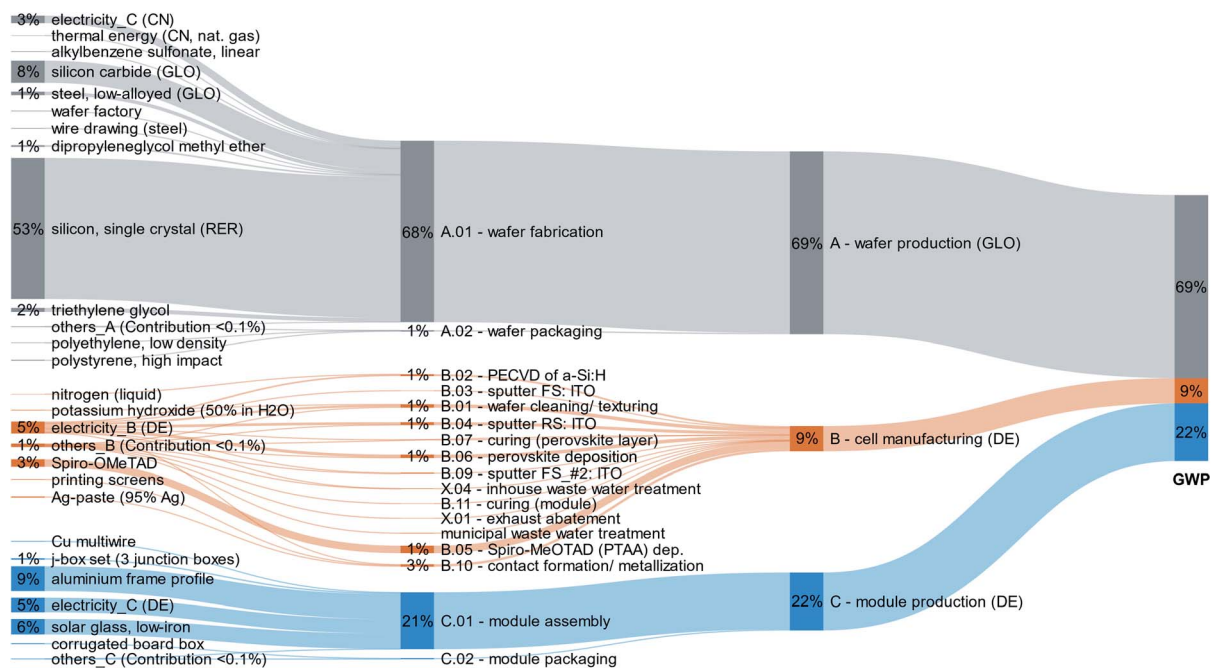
3% electricity_C (CN)
thermal energy (CN, nat. gas)
alkylbenzene sulfonate, linear
8% silicon carbide (GLO)
1% steel, low-alloyed (GLO)
wafer factory
wire drawing (steel)
1% dipropyleneglycol methyl ether
53% silicon, single crystal (RER)
2% triethylene glycol
others_A (Contribution <0.1%)
polyethylene, low density
polystyrene, high impact
nitrogen (liquid)
potassium hydroxide (50% in H2O)
5% electricity_B (DE)
1% others_B (Contribution <0.1%)
3% Spiro-OMeTAD
printing screens
Ag-paste (95% Ag)
Cu multiwire
1% j-box set (3 junction boxes)
9% aluminium frame profile
5% electricity_C (DE)
6% solar glass, low-iron
corrugated board box
others_C (Contribution <0.1%)

68% A.01 - wafer fabrication
1% A.02 - wafer packaging
1% B.02 - PECVD of a-Si:H
B.03 - sputter FS: ITO
1% B.01 - wafer cleaning/ texturing
1% B.04 - sputter RS: ITO
B.07 - curing (perovskite layer)
1% B.06 - perovskite deposition
B.09 - sputter FS_#2: ITO
X.04 - inhouse waste water treatment
B.11 - curing (module)
X.01 - exhaust abatement
municipal waste water treatment
1% B.05 - Spiro-MeOTAD (PTAA) dep.
3% B.10 - contact formation/ metallization
21% C.01 - module assembly
C.02 - module packaging

69% A - wafer production (GLO)
9% B - cell manufacturing (DE)
22% C - module production (DE)

69%
9%
22%
GWP